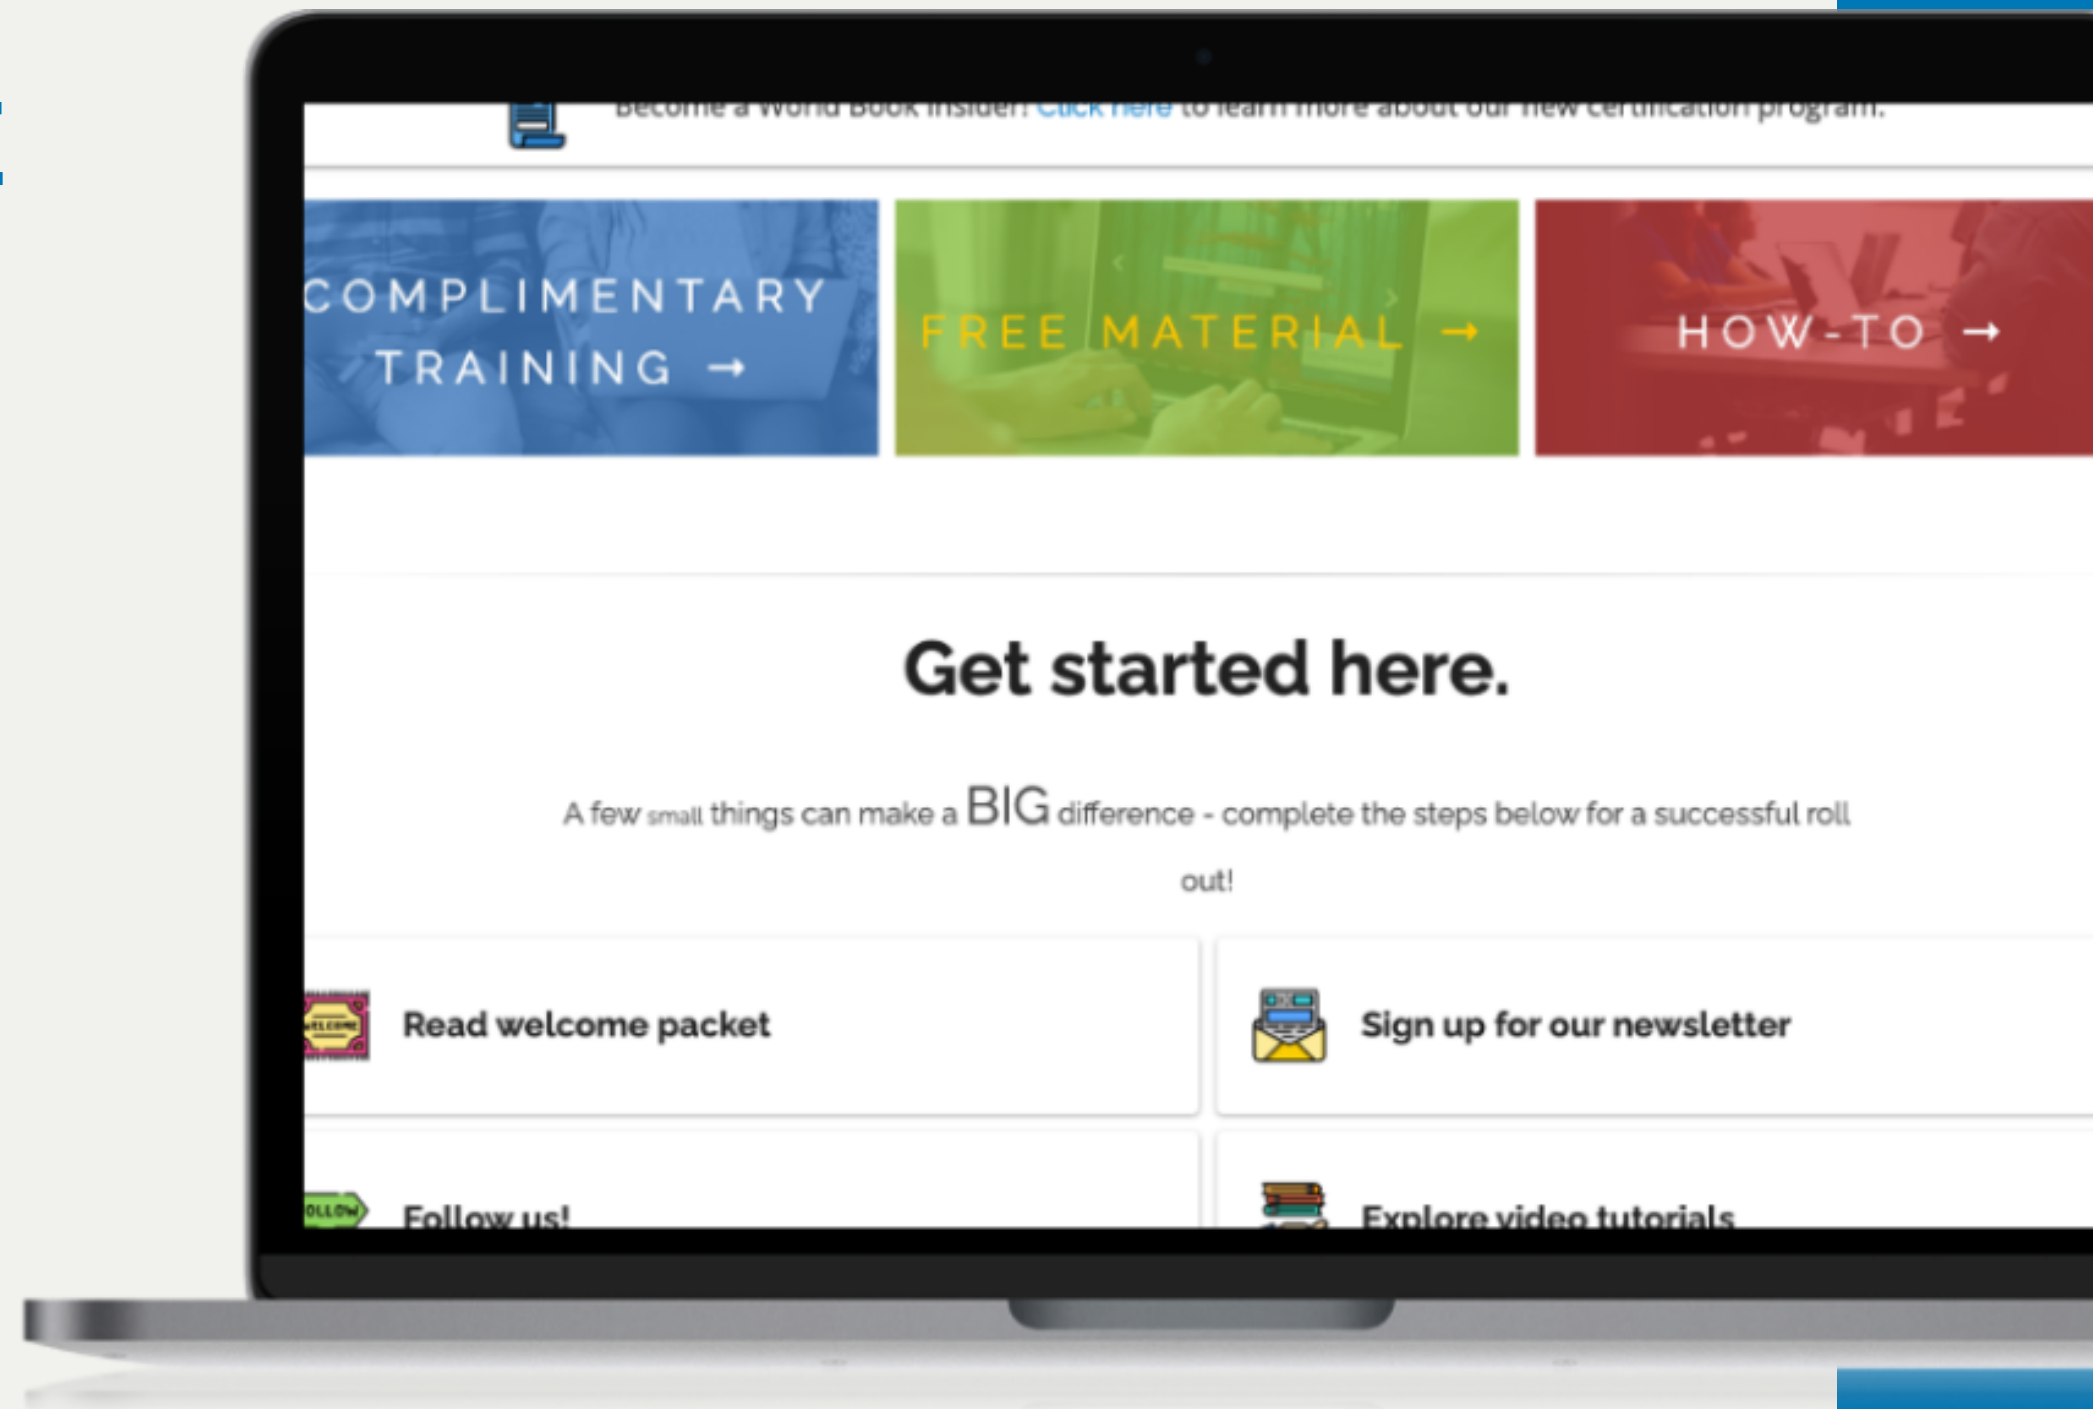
Become a World Book Insider! Click here to learn more about our new certification program.

COMPLIMENTARY TRAINING →

FREE MATERIAL →

HOW-TO →

Get started here.

A few small things can make a BIG difference - complete the steps below for a successful roll out!

WELCOME

Read welcome packet

Sign up for our newsletter

FOLLOW

Follow us!

Explore video tutorials